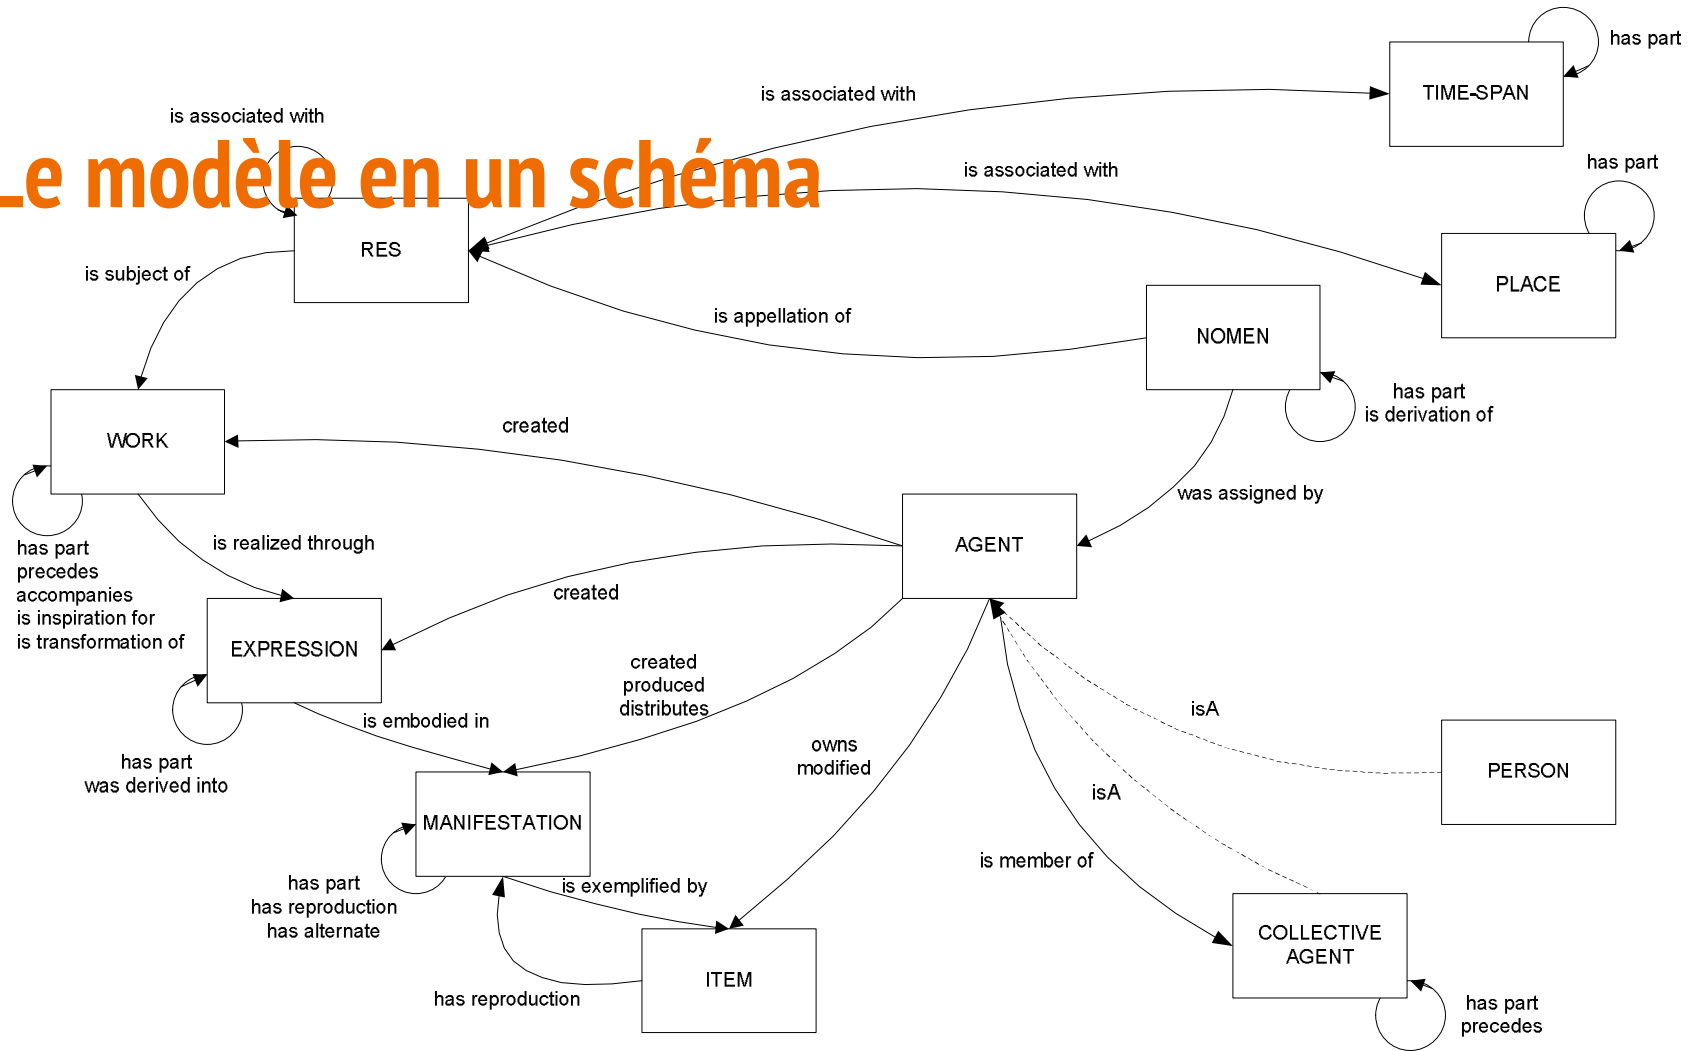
has part

TIME-SPAN

is associated with

is associated with

Le modèle en un schéma

is associated with

has part

RES

PLACE

is subject of

is appellation of

NOMEN

WORK

has part
is derivation of

created

was assigned by

AGENT

has part
precedes
accompanies
is inspiration for
is transformation of

is realized through

created

EXPRESSION

created
produced
distributes

isA

is embodied in

PERSON

owns
modified

has part
was derived into

isA

MANIFESTATION

is member of

has part
has reproduction
has alternate

is exemplified by

COLLECTIVE AGENT

ITEM

has reproduction

has part
precedes